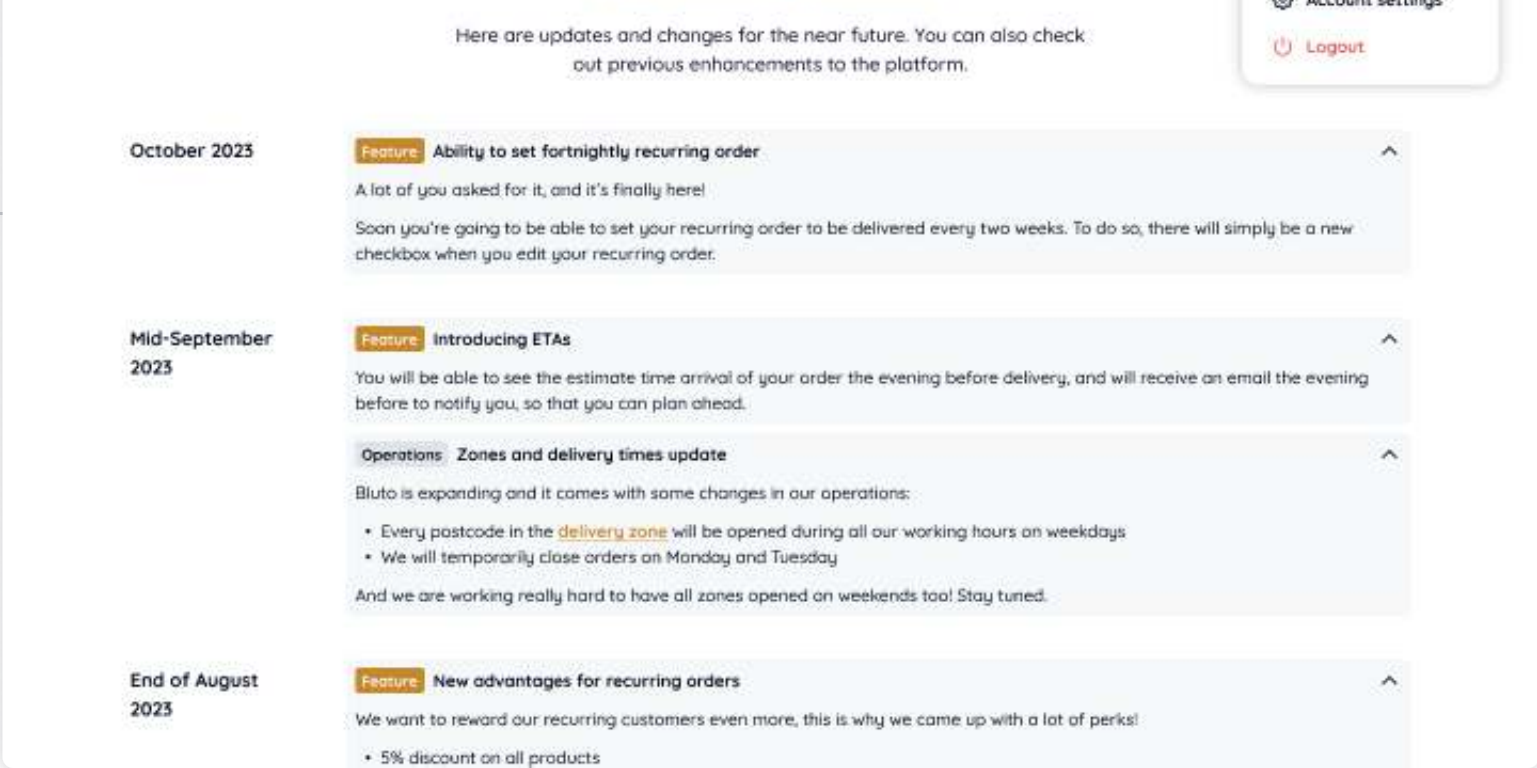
Account settings

Logout

Here are updates and changes for the near future. You can also check out previous enhancements to the platform.

October 2023

Feature Ability to set fortnightly recurring order

A lot of you asked for it, and it's finally here!

Soon you're going to be able to set your recurring order to be delivered every two weeks. To do so, there will simply be a new checkbox when you edit your recurring order.

Mid-September 2023

Feature Introducing ETAs

You will be able to see the estimate time arrival of your order the evening before delivery, and will receive an email the evening before to notify you, so that you can plan ahead.

Operations Zones and delivery times update

Bluto is expanding and it comes with some changes in our operations:

• Every postcode in the delivery zone will be opened during all our working hours on weekdays
• We will temporarily close orders on Monday and Tuesday

And we are working really hard to have all zones opened on weekends too! Stay tuned.

End of August 2023

Feature New advantages for recurring orders

We want to reward our recurring customers even more, this is why we came up with a lot of perks!

• 5% discount on all products